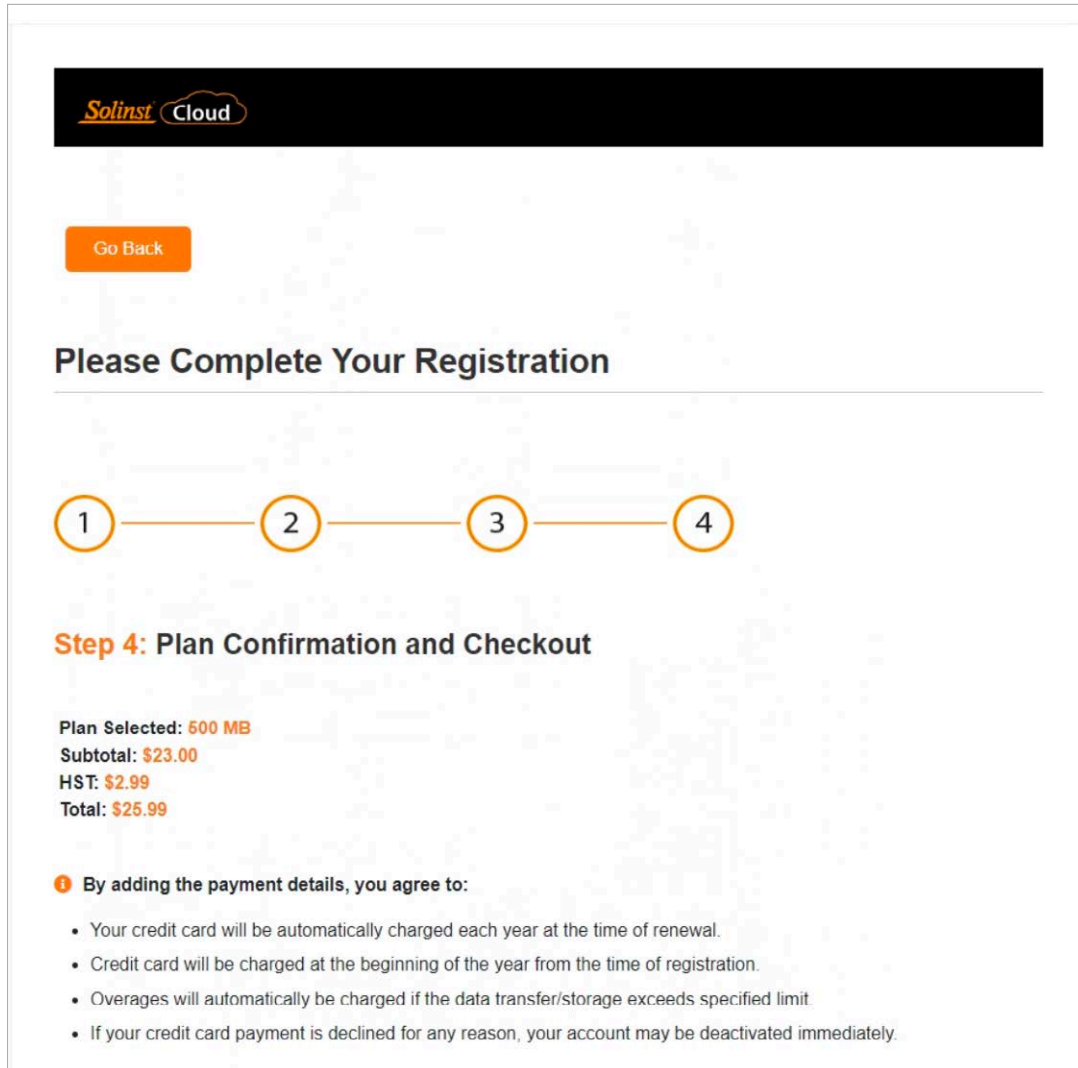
Solinst Cloud

Go Back

Please Complete Your Registration

1 2 3 4

Step 4: Plan Confirmation and Checkout

Plan Selected: 500 MB
Subtotal: $23.00
HST: $2.99
Total: $25.99

By adding the payment details, you agree to:

- Your credit card will be automatically charged each year at the time of renewal.
- Credit card will be charged at the beginning of the year from the time of registration.
- Overages will automatically be charged if the data transfer/storage exceeds specified limit.
- If your credit card payment is declined for any reason, your account may be deactivated immediately.